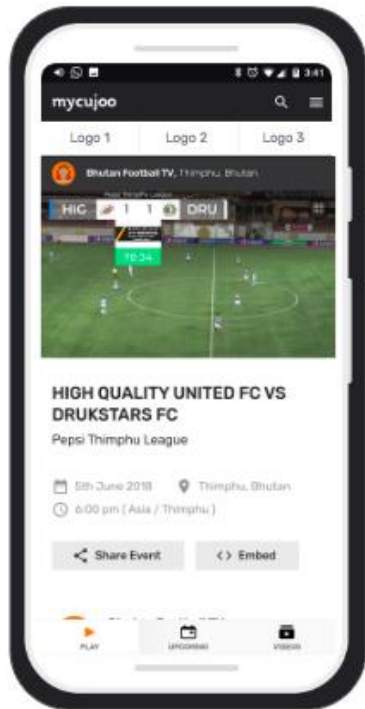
3:41

mycujoo

Logo 1 | Logo 2 | Logo 3

Bhutan Football TV, Thimphu, Bhutan

Pepsi Thimphu League

HIG 1 1 DRU

78:34

HIGH QUALITY UNITED FC VS DRUKSTARS FC

Pepsi Thimphu League

5th June 2018
Thimphu, Bhutan
6:00 pm ( Asia / Thimphu )

Share Event
<> Embed

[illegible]

PLAY
UPCOMING
VIDEOS